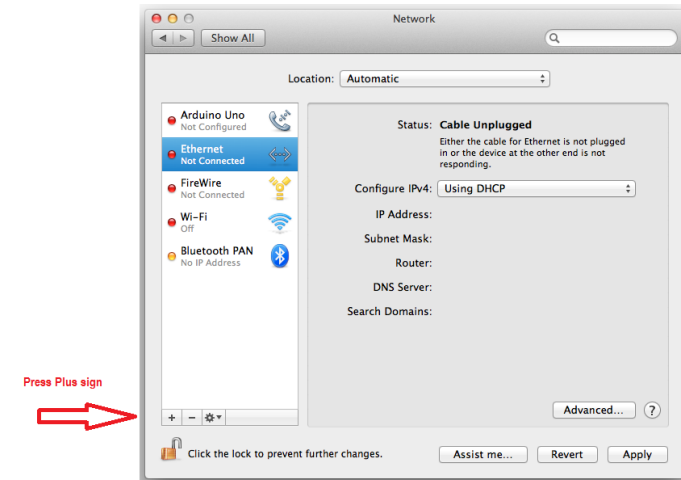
Network

Show All

Location: Automatic

Arduino Uno
Not Configured

Ethernet
Not Connected

FireWire
Not Connected

Wi-Fi
Off

Bluetooth PAN
No IP Address

Status: Cable Unplugged

Either the cable for Ethernet is not plugged in or the device at the other end is not responding.

Configure IPv4: Using DHCP

IP Address:

Subnet Mask:

Router:

DNS Server:

Search Domains:

Press Plus sign

+ −

Advanced...

?

Click the lock to prevent further changes.

Assist me...

Revert

Apply